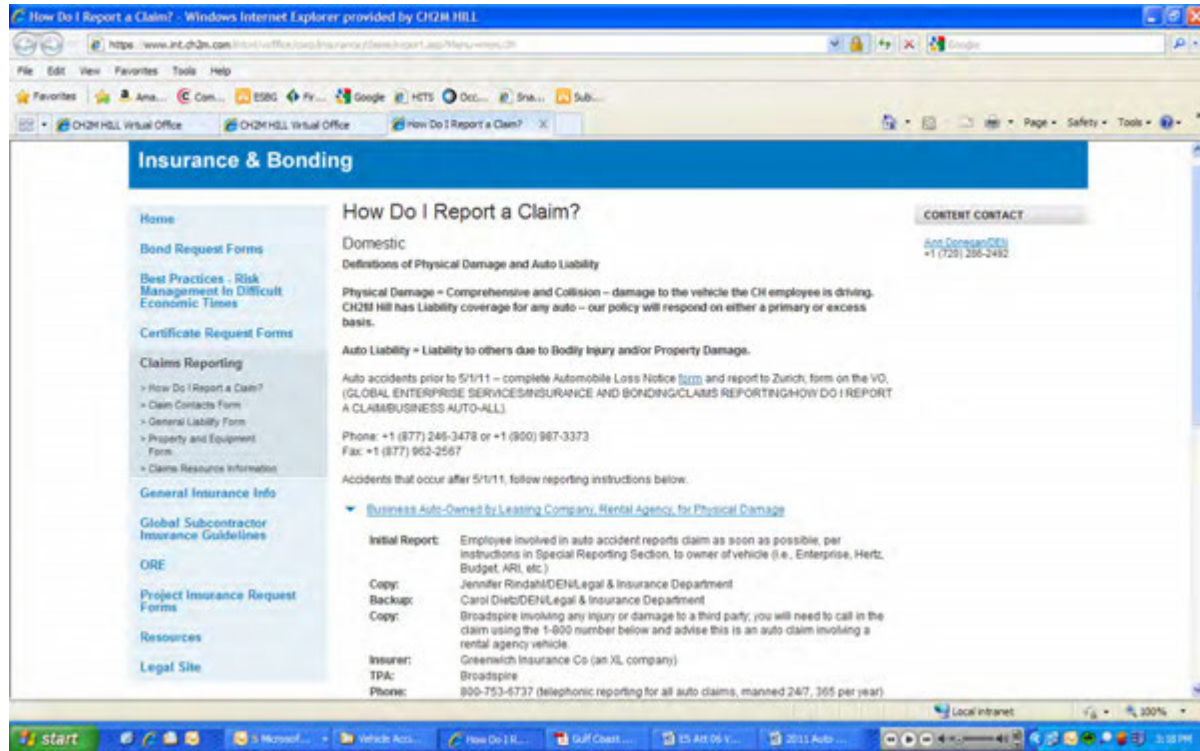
How Do I Report a Claim? - Windows Internet Explorer provided by CH2M HILL

https://www.int.ch2m.com/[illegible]

File Edit View Favorites Tools Help

Favorites Ama... Com... ESBG Fr... Google HITS Occ... Sna... Sub...

CH2M HILL Virtual Office | CH2M HILL Virtual Office | How Do I Report a Claim?

Page • Safety • Tools •

Insurance & Bonding

Home

Bond Request Forms

Best Practices - Risk Management In Difficult Economic Times

Certificate Request Forms

Claims Reporting

» How Do I Report a Claim?
» Claim Contacts Form
» General Liability Form
» Property and Equipment Form
» Claims Resource Information

General Insurance Info

Global Subcontractor Insurance Guidelines

ORE

Project Insurance Request Forms

Resources

Legal Site

How Do I Report a Claim?

Domestic

Definitions of Physical Damage and Auto Liability

Physical Damage = Comprehensive and Collision – damage to the vehicle the CH employee is driving. CH2M Hill has Liability coverage for any auto – our policy will respond on either a primary or excess basis.

Auto Liability = Liability to others due to Bodily Injury and/or Property Damage.

Auto accidents prior to 5/1/11 – complete Automobile Loss Notice form and report to Zurich; form on the VO, (GLOBAL ENTERPRISE SERVICES/INSURANCE AND BONDING/CLAIMS REPORTING/HOW DO I REPORT A CLAIM/BUSINESS AUTO-ALL).

Phone: +1 (877) 246-3478 or +1 (800) 987-3373
Fax: +1 (877) 962-2567

Accidents that occur after 5/1/11, follow reporting instructions below.

Business Auto-Owned by Leasing Company, Rental Agency, for Physical Damage

| | |
|---|---|
| Initial Report: | Employee involved in auto accident reports claim as soon as possible, per instructions in Special Reporting Section, to owner of vehicle (i.e., Enterprise, Hertz, Budget, ARI, etc.) |
| Copy: | Jennifer Rindahl/DEN/Legal & Insurance Department |
| Backup: | Carol Dietz/DEN/Legal & Insurance Department |
| Copy: | Broadspire involving any injury or damage to a third party; you will need to call in the claim using the 1-800 number below and advise this is an auto claim involving a rental agency vehicle. |
| Insurer: | Greenwich Insurance Co (an XL company) |
| TPA: | Broadspire |
| Phone: | 800-753-6737 (telephonic reporting for all auto claims, manned 24/7, 365 per year) |

CONTENT CONTACT

Ann Donegan/DEN
+1 (720) 286-2492

Local intranet 100%

start | 5 Microsof... | Vehicle Acci... | How Do I R... | Gulf Coast... | ES Att 06 V... | 2011 Auto ... | 3:58 PM